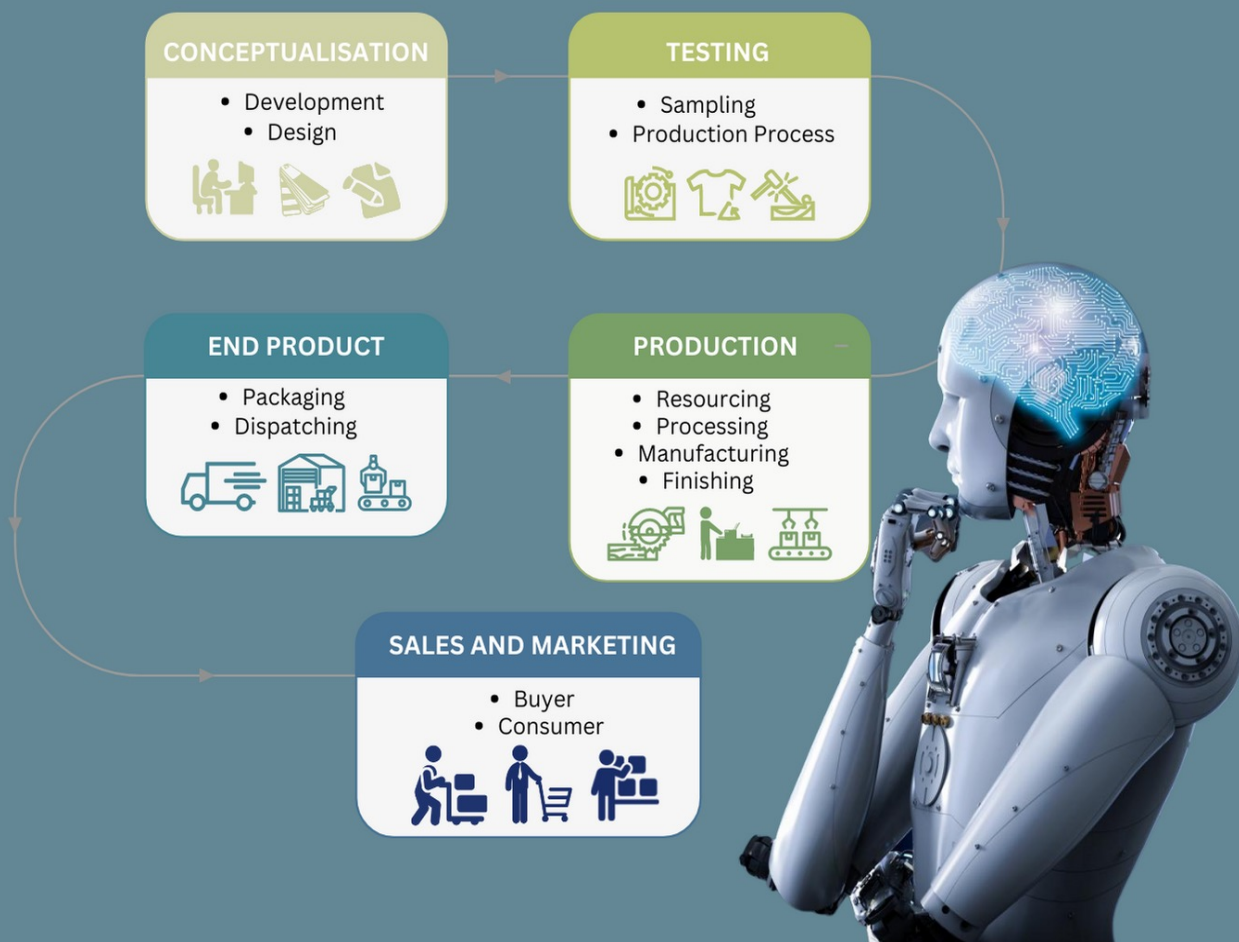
CONCEPTUALISATION
- Development
- Design

TESTING
- Sampling
- Production Process

END PRODUCT
- Packaging
- Dispatching

PRODUCTION
- Resourcing
- Processing
- Manufacturing
- Finishing

SALES AND MARKETING
- Buyer
- Consumer